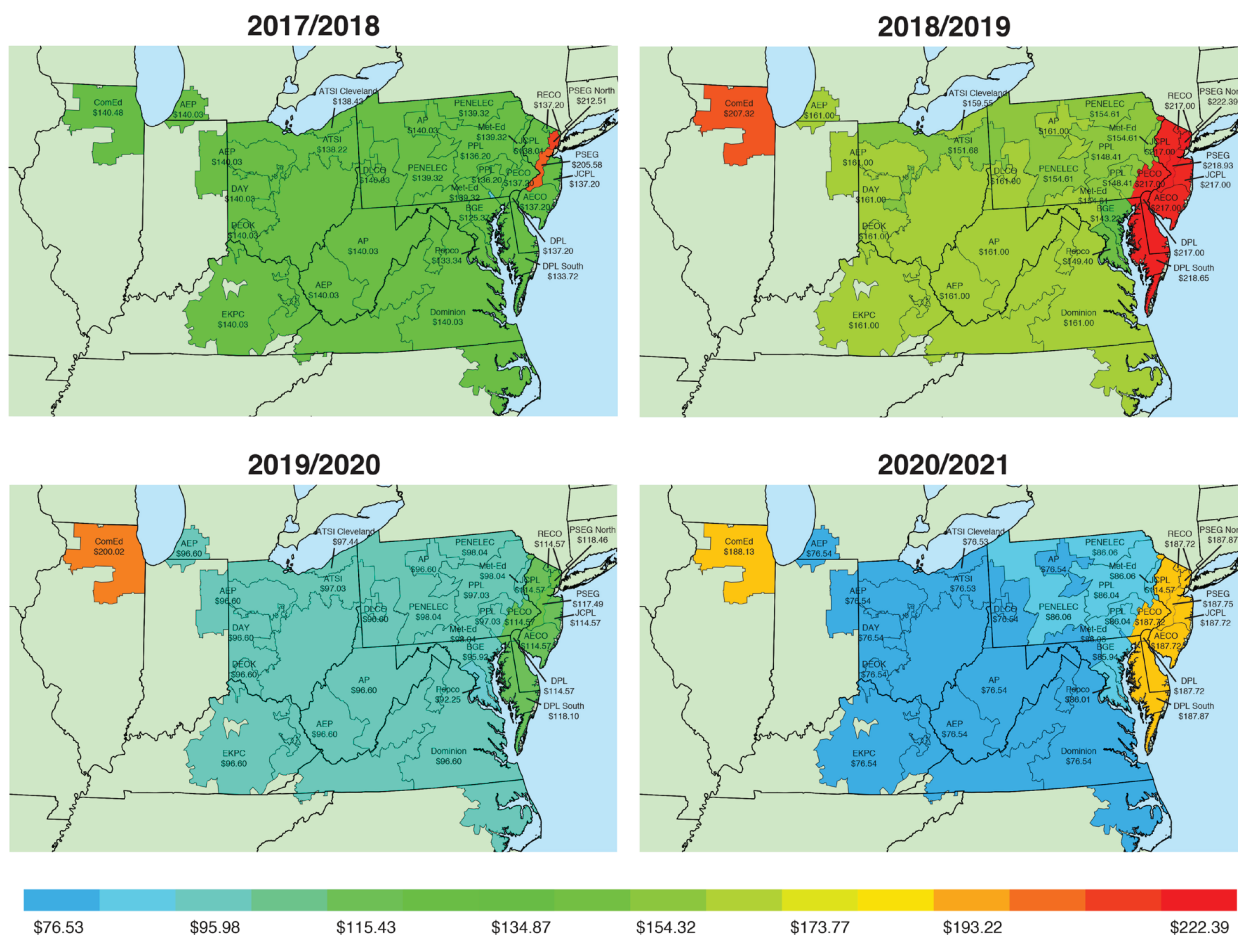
2017/2018

ComEd $140.48
AEP $140.03
ATSI Cleveland $138.43
RECO $137.20
PSEG North $212.51
PENELEC $139.32
AP $140.03
Met-Ed $139.32
ATSI $136.22
PPL $136.20
JCPL $138.04
AEP $140.03
DLCO $140.03
PENELEC $139.32
PPL $136.20
PSEG $205.58
JCPL $137.20
DAY $140.03
Met-Ed $139.32
PECO $137.20
BGE $125.32
AECO $137.20
DEOK $140.03
AP $140.03
Pepco $133.34
DPL $137.20
DPL South $133.72
AEP $140.03
EKPC $140.03
Dominion $140.03

2018/2019

ComEd $207.32
AEP $161.00
ATSI Cleveland $159.55
RECO $217.00
PSEG North $222.30
PENELEC $154.61
AP $161.00
Met-Ed $154.61
ATSI $151.68
PPL $148.41
JCPL $217.00
AEP $161.00
DLCO $161.00
PENELEC $154.61
PPL $148.41
PSEG $218.93
JCPL $217.00
DAY $161.00
Met-Ed $154.61
PECO $217.00
BGE $143.22
AECO $217.00
DEOK $161.00
AP $161.00
Pepco $149.40
DPL $217.00
DPL South $218.65
AEP $161.00
EKPC $161.00
Dominion $161.00

2019/2020

ComEd $200.02
AEP $96.60
ATSI Cleveland $97.44
RECO $114.57
PSEG North $118.46
PENELEC $98.04
AP $96.60
Met-Ed $98.04
ATSI $97.03
PPL $97.03
JCPL $114.57
AEP $96.60
DLCO $96.60
PENELEC $98.04
PPL $97.03
PSEG $117.49
JCPL $114.57
DAY $96.60
Met-Ed $98.04
PECO $114.57
BGE $95.92
AECO $114.57
DEOK $96.60
AP $96.60
Pepco $92.25
DPL $114.57
DPL South $118.10
AEP $96.60
EKPC $96.60
Dominion $96.60

2020/2021

ComEd $188.13
AEP $76.54
ATSI Cleveland $76.53
RECO $187.72
PSEG North $187.87
PENELEC $86.06
AP $76.54
Met-Ed $86.06
ATSI $76.53
PPL $86.04
JCPL $114.57
AEP $76.54
DLCO $76.54
PENELEC $86.06
PPL $86.04
PSEG $187.75
JCPL $187.72
DAY $76.54
Met-Ed $86.06
PECO $187.72
BGE $85.94
AECO $187.72
DEOK $76.54
AP $76.54
Pepco $86.01
DPL $187.72
DPL South $187.87
AEP $76.54
EKPC $76.54
Dominion $76.54

$76.53 $95.98 $115.43 $134.87 $154.32 $173.77 $193.22 $222.39